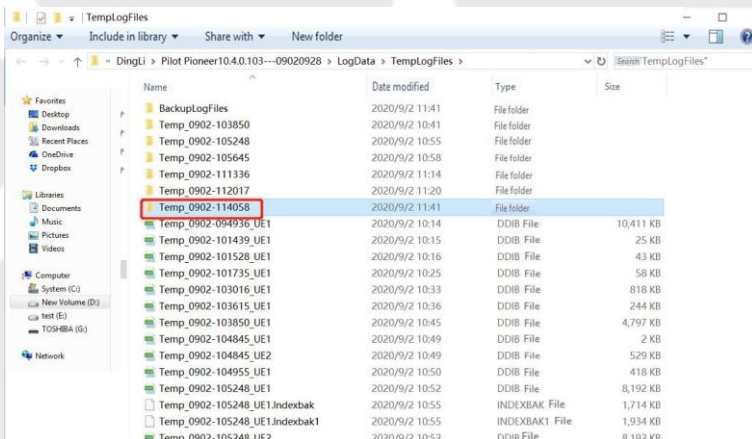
TempLogFiles

Organize ▾ Include in library ▾ Share with ▾ New folder

« DingLi › Pilot Pioneer10.4.0.103---09020928 › LogData › TempLogFiles ›

Search TempLogFiles

Favorites
Desktop
Downloads
Recent Places
OneDrive
Dropbox

Libraries
Documents
Music
Pictures
Videos

Computer
System (C:)
New Volume (D:)
test (E:)
TOSHIBA (G:)

Network

| Name | Date modified | Type | Size |
|---|---|---|---|
| BackupLogFiles | 2020/9/2 11:41 | File folder | |
| Temp_0902-103850 | 2020/9/2 10:41 | File folder | |
| Temp_0902-105248 | 2020/9/2 10:55 | File folder | |
| Temp_0902-105645 | 2020/9/2 10:58 | File folder | |
| Temp_0902-111336 | 2020/9/2 11:14 | File folder | |
| Temp_0902-112017 | 2020/9/2 11:20 | File folder | |
| Temp_0902-114058 | 2020/9/2 11:41 | File folder | |
| Temp_0902-094936_UE1 | 2020/9/2 10:14 | DDIB File | 10,411 KB |
| Temp_0902-101439_UE1 | 2020/9/2 10:15 | DDIB File | 25 KB |
| Temp_0902-101528_UE1 | 2020/9/2 10:16 | DDIB File | 43 KB |
| Temp_0902-101735_UE1 | 2020/9/2 10:25 | DDIB File | 58 KB |
| Temp_0902-103016_UE1 | 2020/9/2 10:33 | DDIB File | 818 KB |
| Temp_0902-103615_UE1 | 2020/9/2 10:36 | DDIB File | 244 KB |
| Temp_0902-103850_UE1 | 2020/9/2 10:45 | DDIB File | 4,797 KB |
| Temp_0902-104845_UE1 | 2020/9/2 10:49 | DDIB File | 2 KB |
| Temp_0902-104845_UE2 | 2020/9/2 10:49 | DDIB File | 529 KB |
| Temp_0902-104955_UE1 | 2020/9/2 10:50 | DDIB File | 418 KB |
| Temp_0902-105248_UE1 | 2020/9/2 10:52 | DDIB File | 8,192 KB |
| Temp_0902-105248_UE1.Indexbak | 2020/9/2 10:55 | INDEXBAK File | 1,714 KB |
| Temp_0902-105248_UE1.Indexbak1 | 2020/9/2 10:55 | INDEXBAK1 File | 1,934 KB |
| Temp_0902-105248_UE2 | 2020/9/2 10:53 | DDIB File | 8,192 KB |